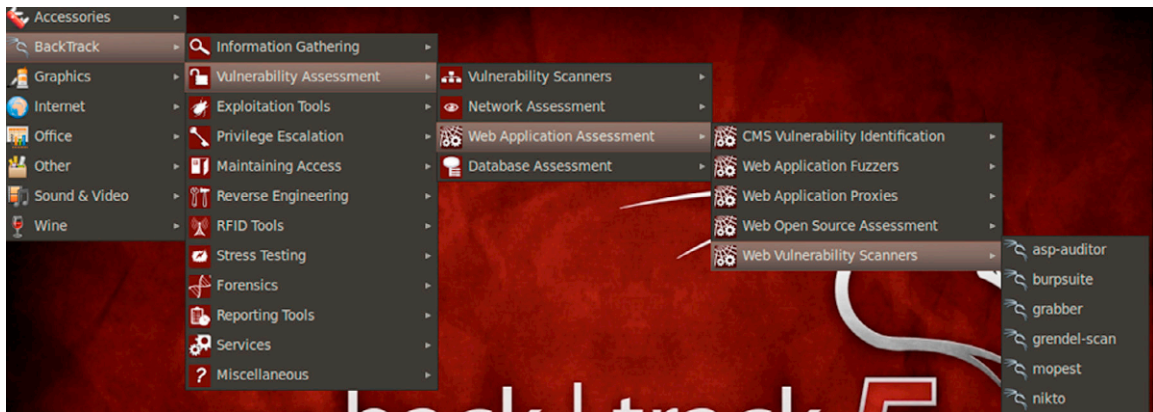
Accessories
BackTrack
Graphics
Internet
Office
Other
Sound & Video
Wine

Information Gathering
Vulnerability Assessment
Exploitation Tools
Privilege Escalation
Maintaining Access
Reverse Engineering
RFID Tools
Stress Testing
Forensics
Reporting Tools
Services
Miscellaneous

Vulnerability Scanners
Network Assessment
Web Application Assessment
Database Assessment

CMS Vulnerability Identification
Web Application Fuzzers
Web Application Proxies
Web Open Source Assessment
Web Vulnerability Scanners

asp-auditor
burpsuite
grabber
grendel-scan
mopest
nikto

back | track 5